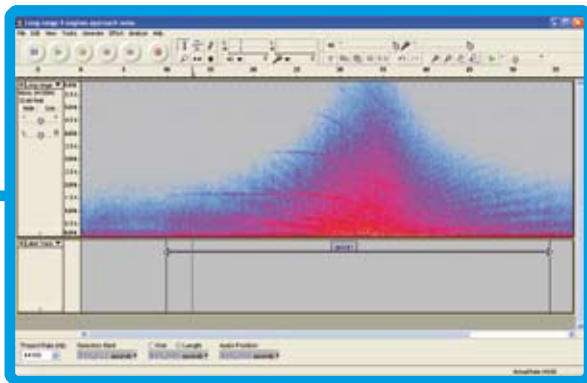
Long range 4 engines approach.wav

File Edit View Tracks Generate Effect Analyze Help

0 5 10 15 20 25 30 35 40 45 50 55

Long range

Label Track

Project Rate (Hz): Selection Start: End Length Audio Position:

44100

Actual Rate: 44100